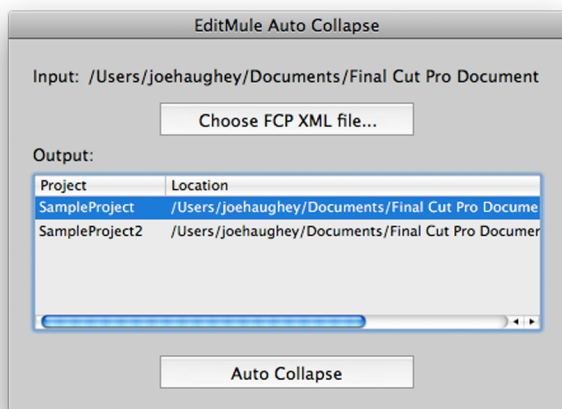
EditMule Auto Collapse

Input: /Users/joehaughey/Documents/Final Cut Pro Document

Choose FCP XML file...

Output:

| Project | Location |
|---|---|
| SampleProject | /Users/joehaughey/Documents/Final Cut Pro Docume |
| SampleProject2 | /Users/joehaughey/Documents/Final Cut Pro Documer |

Auto Collapse